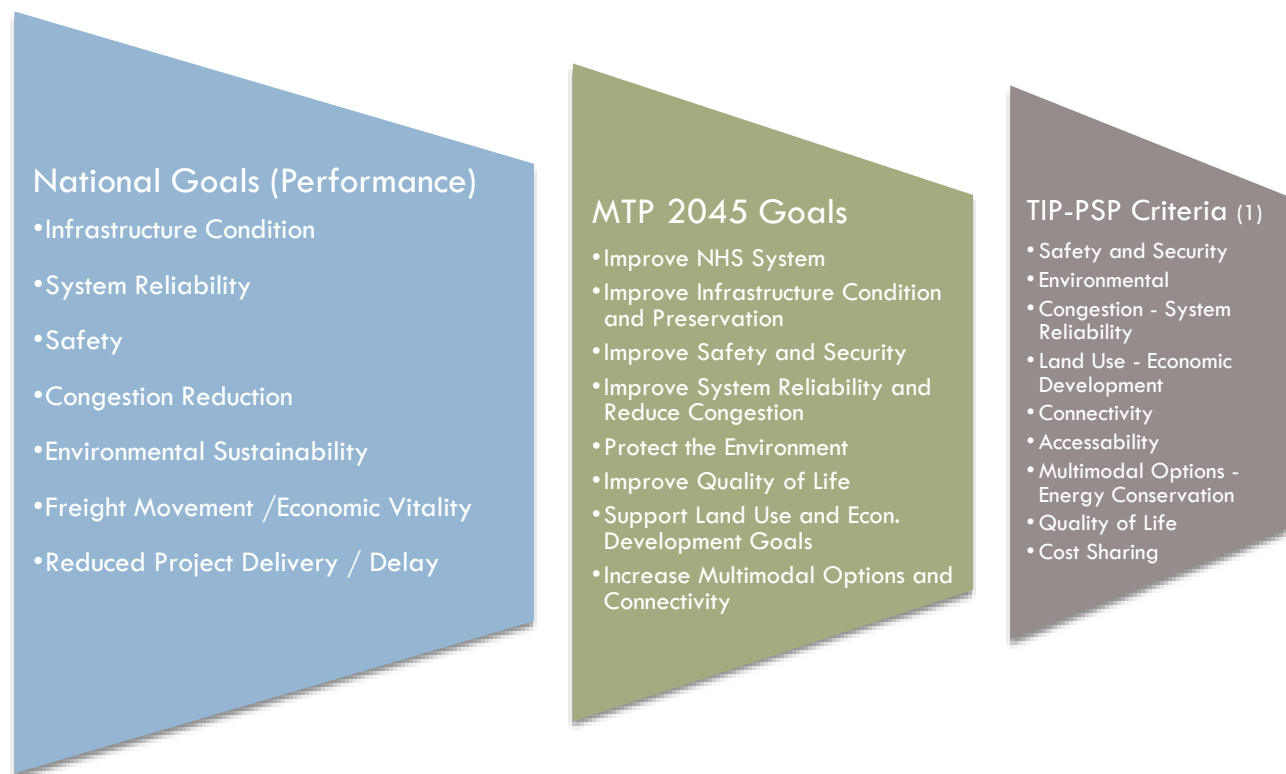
National Goals (Performance)

•Infrastructure Condition

•System Reliability

•Safety

•Congestion Reduction

•Environmental Sustainability

•Freight Movement /Economic Vitality

•Reduced Project Delivery / Delay

MTP 2045 Goals

•Improve NHS System

•Improve Infrastructure Condition and Preservation

•Improve Safety and Security

•Improve System Reliability and Reduce Congestion

•Protect the Environment

•Improve Quality of Life

•Support Land Use and Econ. Development Goals

•Increase Multimodal Options and Connectivity

TIP-PSP Criteria (1)

•Safety and Security

•Environmental

•Congestion - System Reliability

•Land Use - Economic Development

•Connectivity

•Accessability

•Multimodal Options - Energy Conservation

•Quality of Life

•Cost Sharing